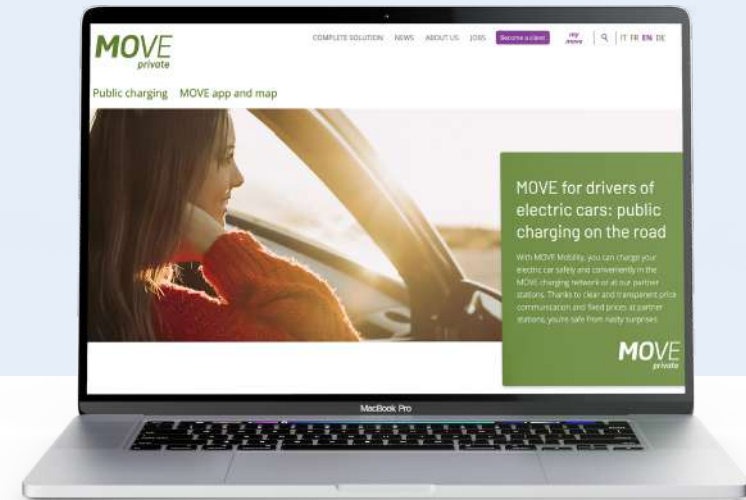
MOVE
private

COMPLETE SOLUTION NEWS ABOUT US JOBS Become a client my move IT FR EN DE

Public charging MOVE app and map

MOVE for drivers of electric cars: public charging on the road

With MOVE Mobility, you can charge your electric car safely and conveniently in the MOVE charging network or at our partner stations. Thanks to clear and transparent price communication and fixed prices at partner stations, you're safe from nasty surprises.

MOVE
private

MacBook Pro